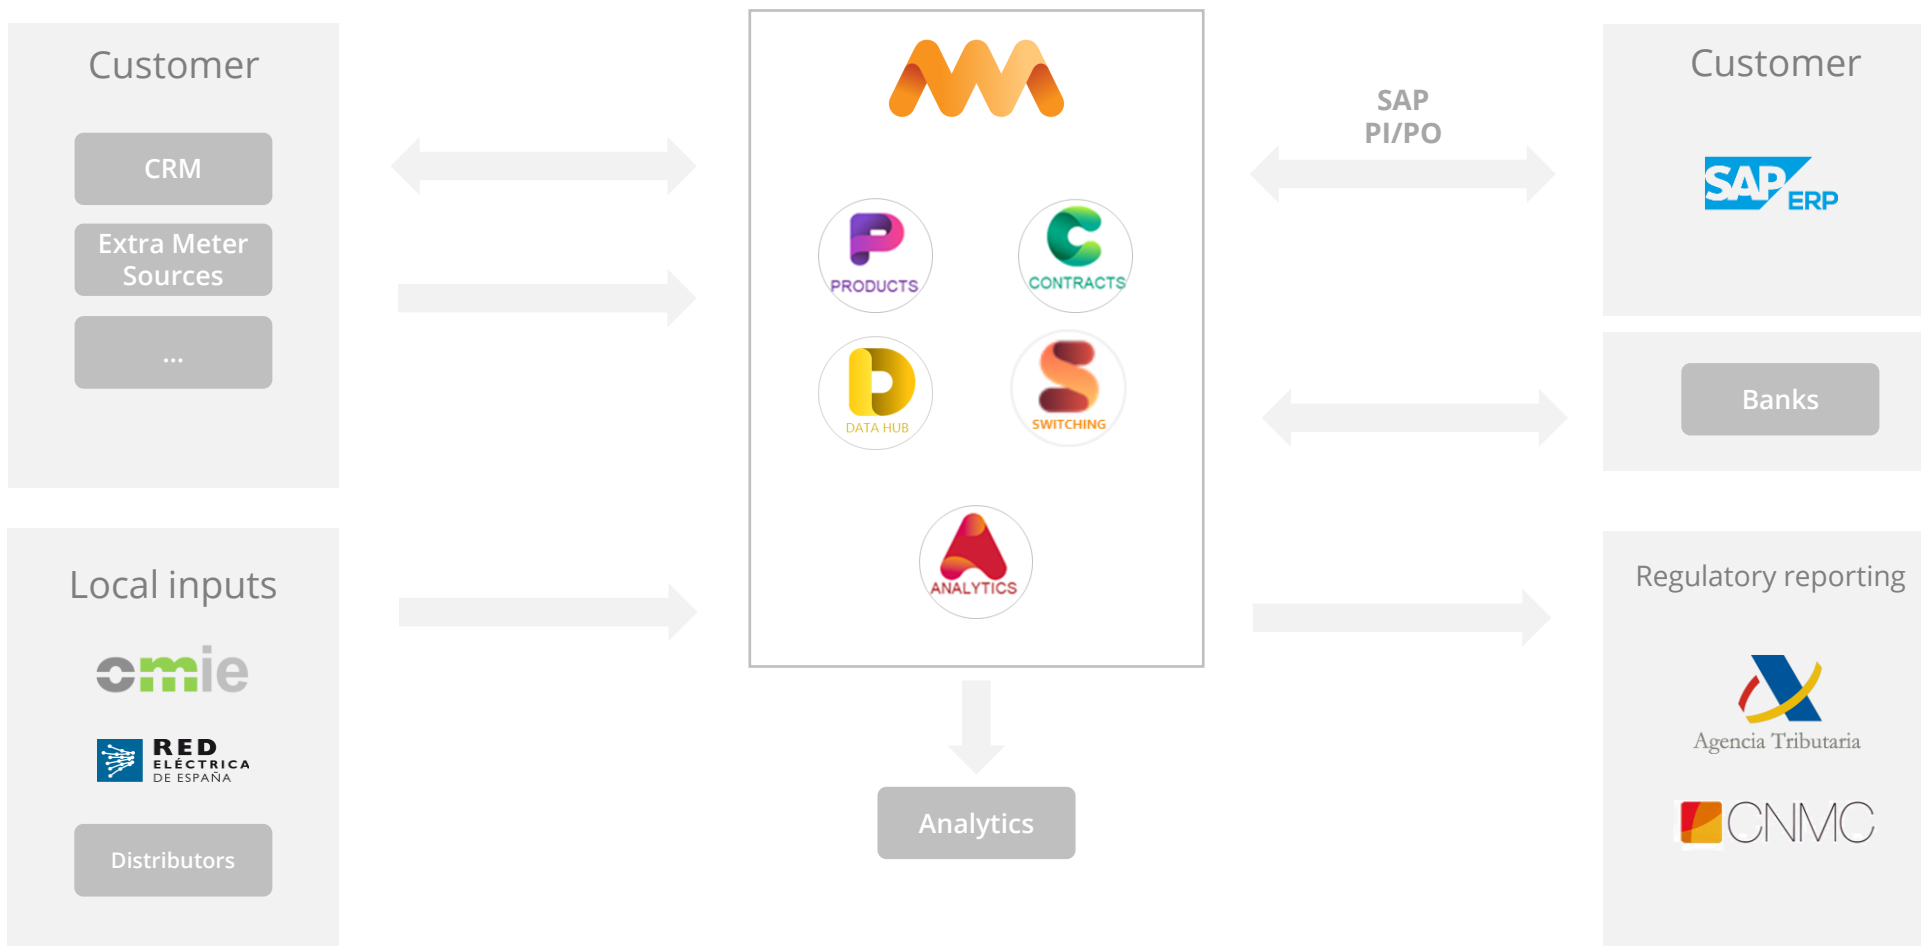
Customer

CRM

Extra Meter Sources

...

Local inputs

omie

RED ELÉCTRICA DE ESPAÑA

Distributors

PRODUCTS

CONTRACTS

DATA HUB

SWITCHING

ANALYTICS

Analytics

SAP PI/PO

Customer

SAP ERP

Banks

Regulatory reporting

Agencia Tributaria

CNMC